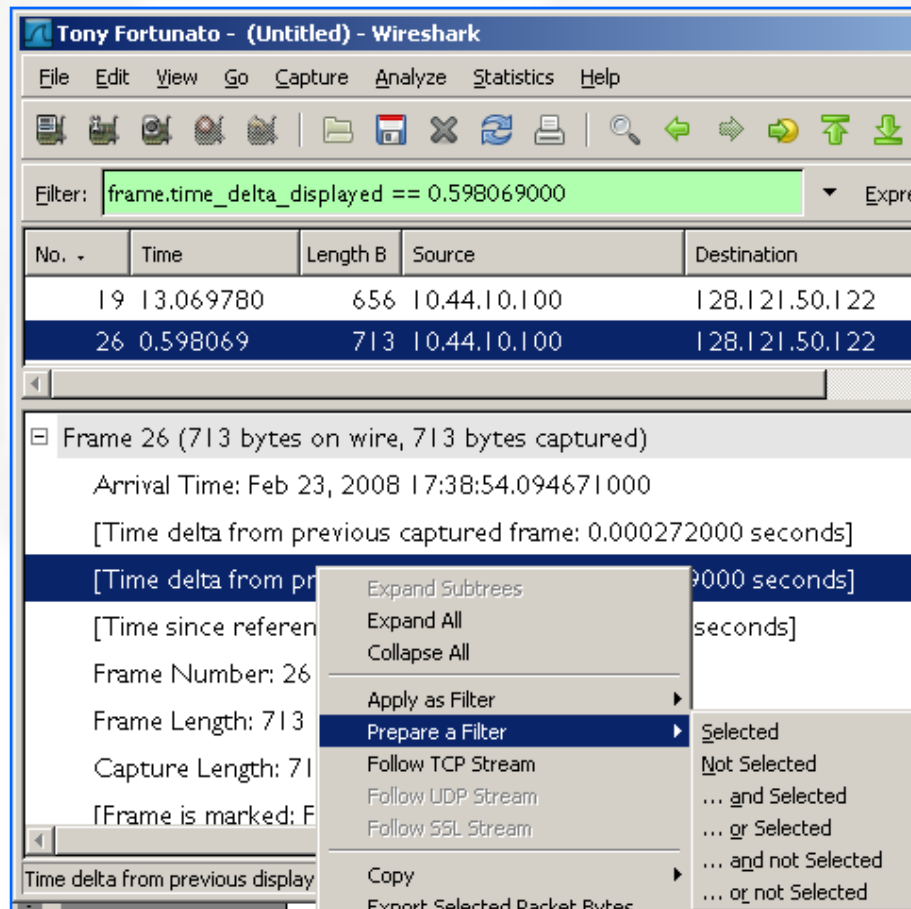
Tony Fortunato - (Untitled) - Wireshark

File Edit View Go Capture Analyze Statistics Help

Filter: frame.time_delta_displayed == 0.598069000 Expre

| No. | Time | Length B | Source | Destination |
|---|---|---|---|---|
| 19 | 13.069780 | 656 | 10.44.10.100 | 128.121.50.122 |
| 26 | 0.598069 | 713 | 10.44.10.100 | 128.121.50.122 |

Frame 26 (713 bytes on wire, 713 bytes captured)
Arrival Time: Feb 23, 2008 17:38:54.094671000
[Time delta from previous captured frame: 0.000272000 seconds]
[Time delta from pr 9000 seconds]
[Time since referen seconds]
Frame Number: 26
Frame Length: 713
Capture Length: 71
[Frame is marked: F

Time delta from previous display

Expand Subtrees
Expand All
Collapse All
Apply as Filter
Prepare a Filter
Follow TCP Stream
Follow UDP Stream
Follow SSL Stream
Copy
Export Selected Packet Bytes

Selected
Not Selected
... and Selected
... or Selected
... and not Selected
... or not Selected